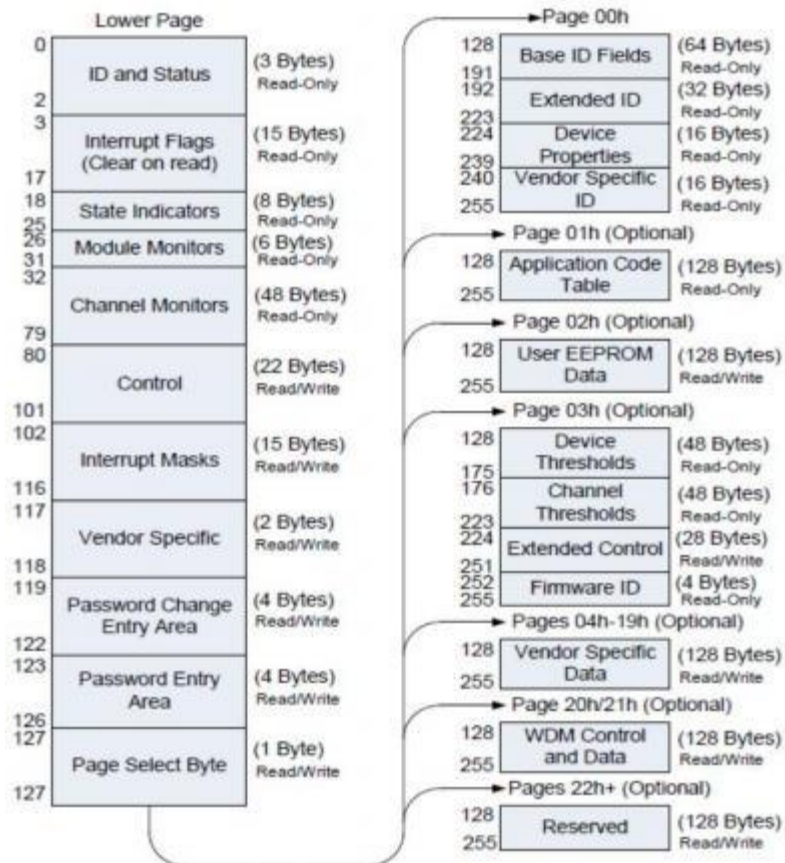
Lower Page

0
ID and Status
(3 Bytes) Read-Only
2
3
Interrupt Flags (Clear on read)
(15 Bytes) Read-Only
17
18
State Indicators
(8 Bytes) Read-Only
25
26
Module Monitors
(6 Bytes) Read-Only
31
32
Channel Monitors
(48 Bytes) Read-Only
79
80
Control
(22 Bytes) Read/Write
101
102
Interrupt Masks
(15 Bytes) Read/Write
116
117
Vendor Specific
(2 Bytes) Read/Write
118
119
Password Change Entry Area
(4 Bytes) Read/Write
122
123
Password Entry Area
(4 Bytes) Read/Write
126
127
Page Select Byte
(1 Byte) Read/Write
127

Page 00h
128
Base ID Fields
(64 Bytes) Read-Only
191
192
Extended ID
(32 Bytes) Read-Only
223
224
Device Properties
(16 Bytes) Read-Only
239
240
Vendor Specific ID
(16 Bytes) Read-Only
255

Page 01h (Optional)
128
Application Code Table
(128 Bytes) Read-Only
255

Page 02h (Optional)
128
User EEPROM Data
(128 Bytes) Read/Write
255

Page 03h (Optional)
128
Device Thresholds
(48 Bytes) Read-Only
175
176
Channel Thresholds
(48 Bytes) Read-Only
223
224
Extended Control
(28 Bytes) Read/Write
251
252
Firmware ID
(4 Bytes) Read-Only
255

Pages 04h-19h (Optional)
128
Vendor Specific Data
(128 Bytes) Read/Write
255

Page 20h/21h (Optional)
128
WDM Control and Data
(128 Bytes) Read/Write
255

Pages 22h+ (Optional)
128
Reserved
(128 Bytes) Read/Write
255